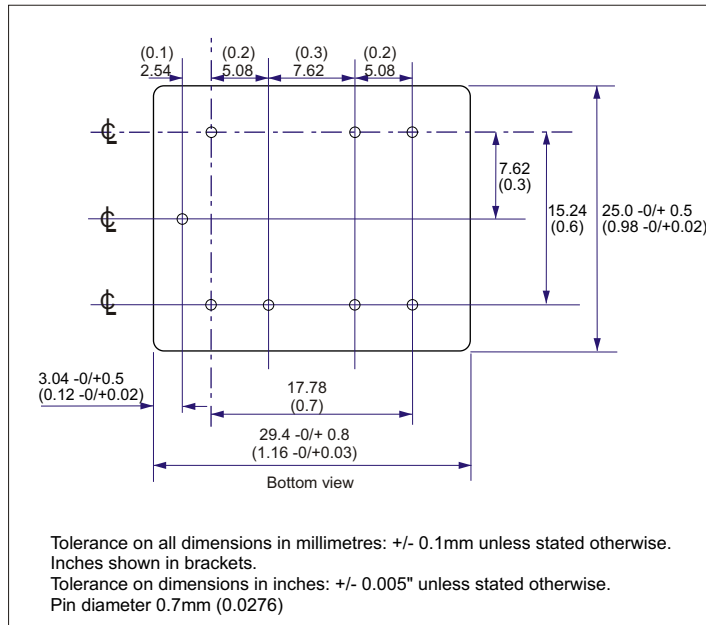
(0.1)
2.54

(0.2)
5.08

(0.3)
7.62

(0.2)
5.08

℄

℄

℄

7.62
(0.3)

15.24
(0.6)

25.0 -0/+ 0.5
(0.98 -0/+0.02)

3.04 -0/+0.5
(0.12 -0/+0.02)

17.78
(0.7)

29.4 -0/+ 0.8
(1.16 -0/+0.03)

Bottom view

Tolerance on all dimensions in millimetres: +/- 0.1mm unless stated otherwise.
Inches shown in brackets.
Tolerance on dimensions in inches: +/- 0.005" unless stated otherwise.
Pin diameter 0.7mm (0.0276)